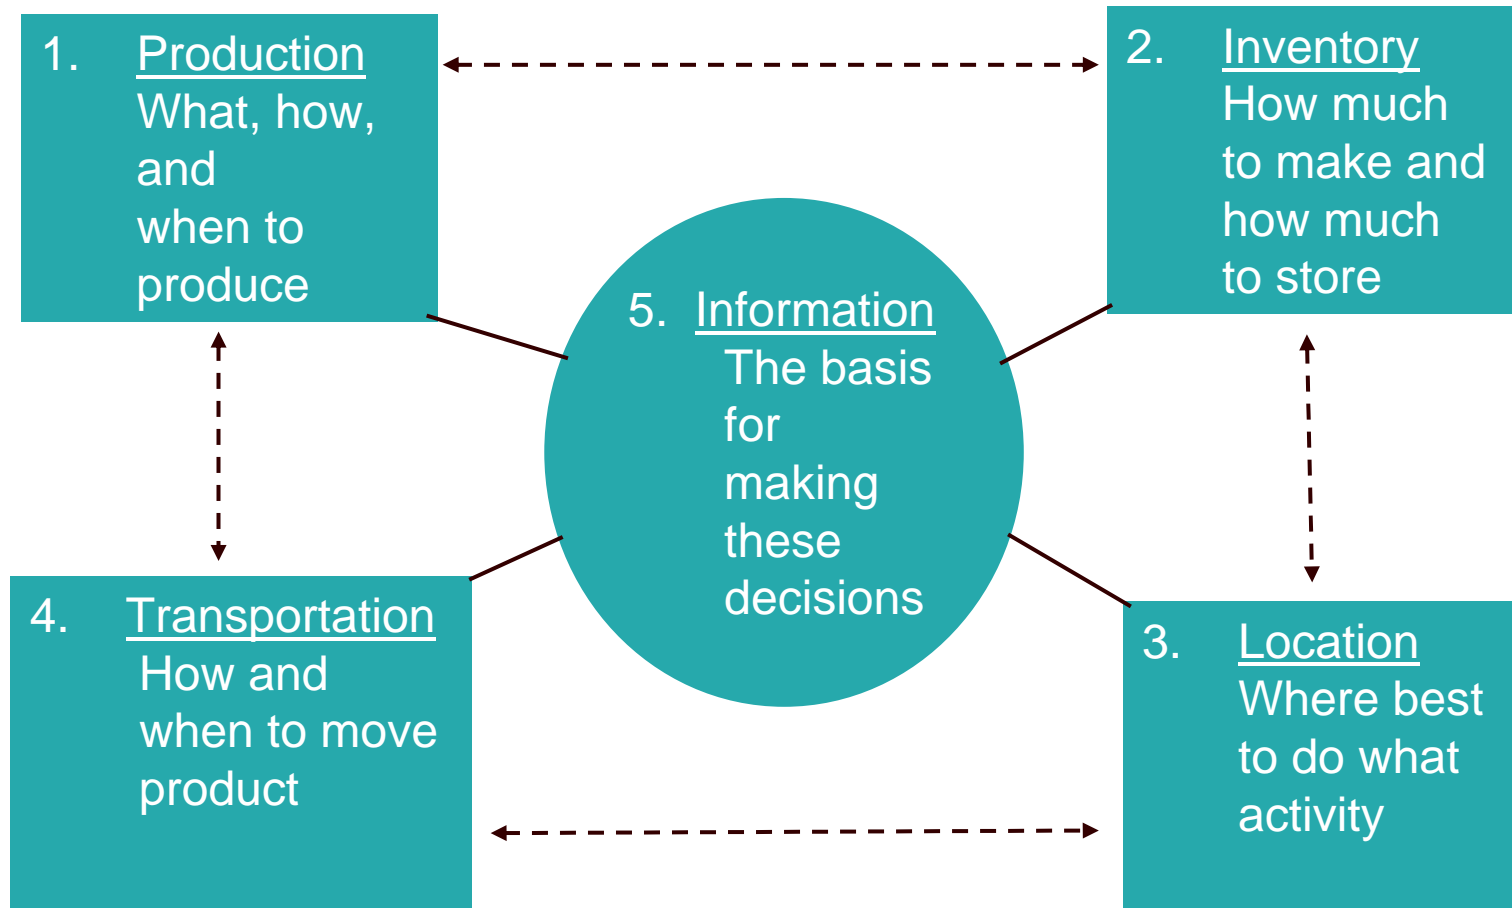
1. Production
What, how, and when to produce

2. Inventory
How much to make and how much to store

5. Information
The basis for making these decisions

4. Transportation
How and when to move product

3. Location
Where best to do what activity